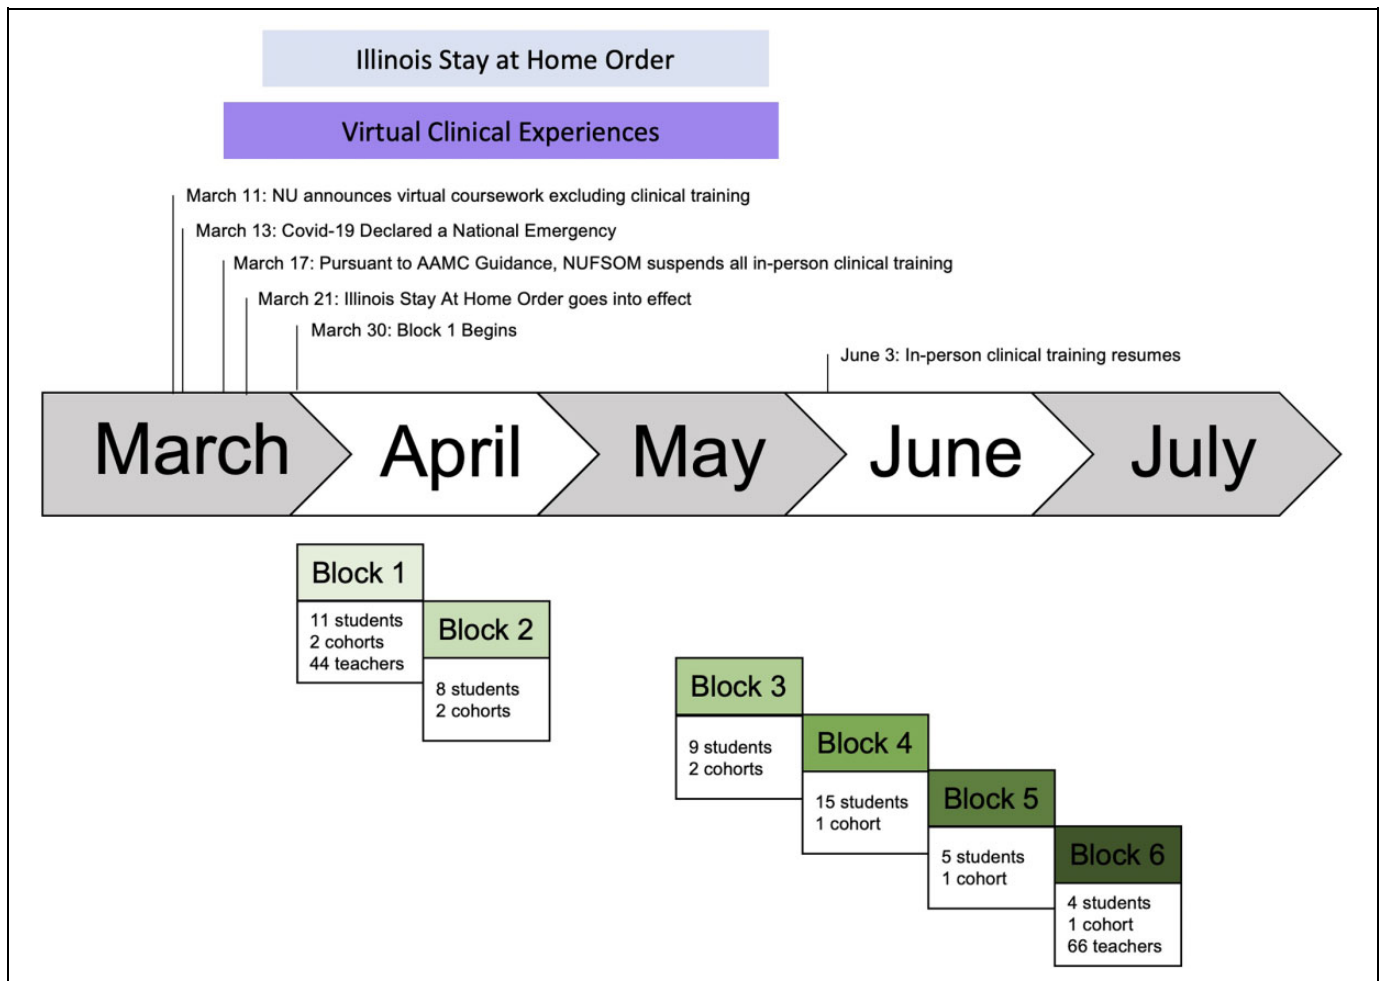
Illinois Stay at Home Order

Virtual Clinical Experiences

March 11: NU announces virtual coursework excluding clinical training

March 13: Covid-19 Declared a National Emergency

March 17: Pursuant to AAMC Guidance, NUFSOM suspends all in-person clinical training

March 21: Illinois Stay At Home Order goes into effect

March 30: Block 1 Begins

June 3: In-person clinical training resumes

March April May June July

Block 1
11 students
2 cohorts
44 teachers

Block 2
8 students
2 cohorts

Block 3
9 students
2 cohorts

Block 4
15 students
1 cohort

Block 5
5 students
1 cohort

Block 6
4 students
1 cohort
66 teachers